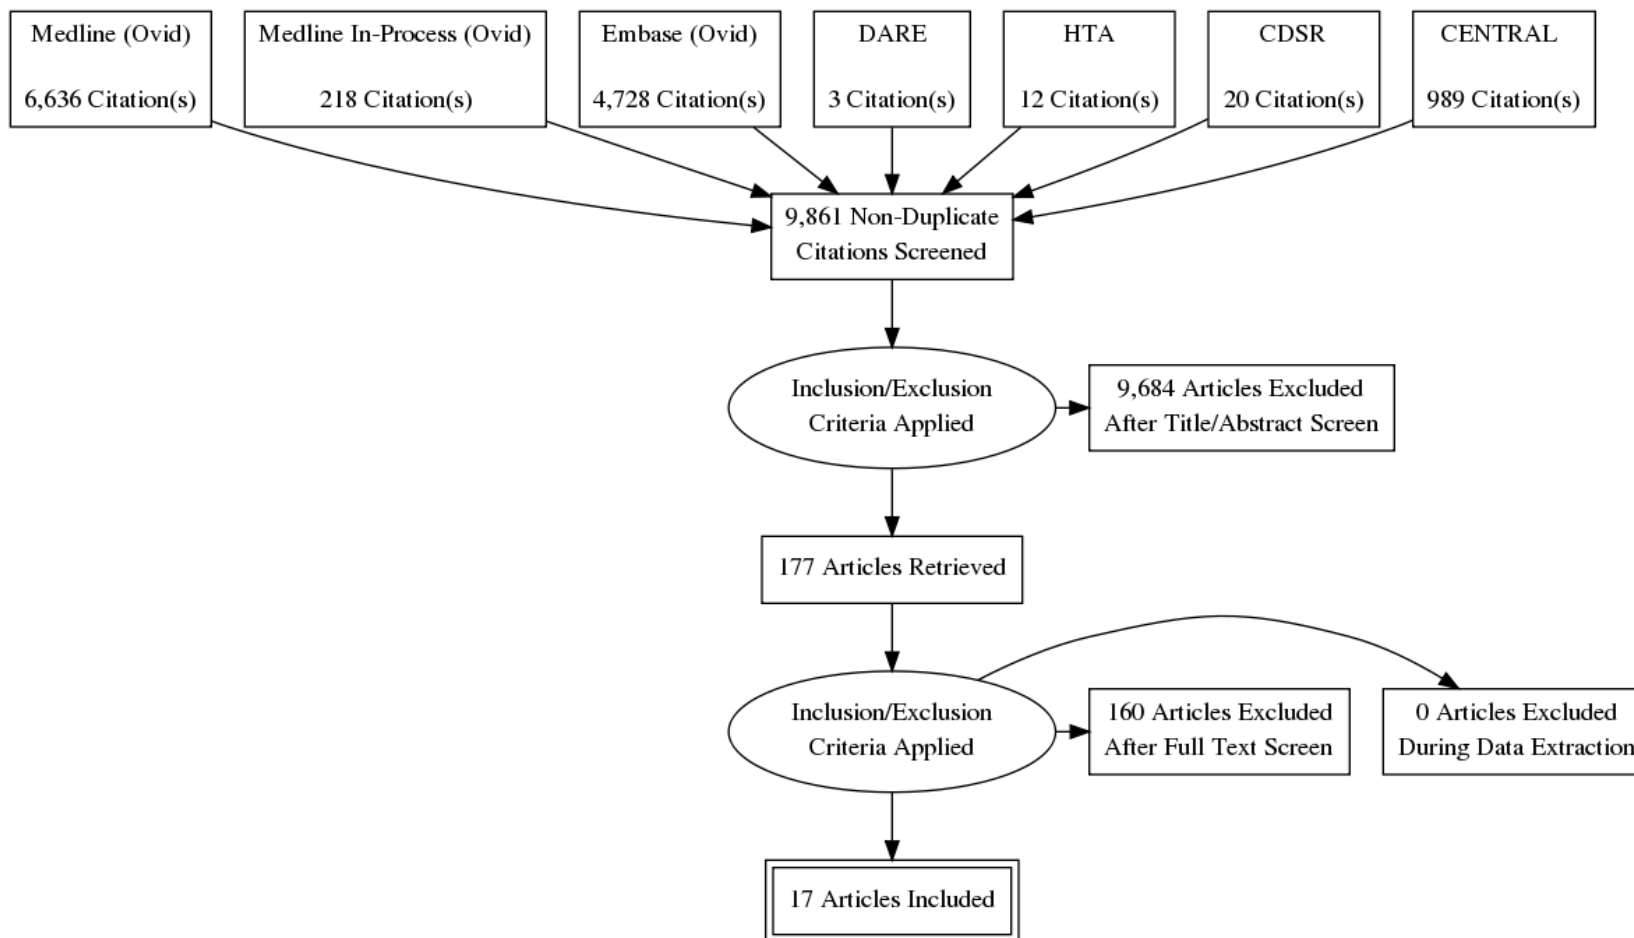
Medline (Ovid)

6,636 Citation(s)

Medline In-Process (Ovid)

218 Citation(s)

Embase (Ovid)

4,728 Citation(s)

DARE

3 Citation(s)

HTA

12 Citation(s)

CDSR

20 Citation(s)

CENTRAL

989 Citation(s)

9,861 Non-Duplicate Citations Screened

Inclusion/Exclusion Criteria Applied

9,684 Articles Excluded After Title/Abstract Screen

177 Articles Retrieved

Inclusion/Exclusion Criteria Applied

160 Articles Excluded After Full Text Screen

0 Articles Excluded During Data Extraction

17 Articles Included